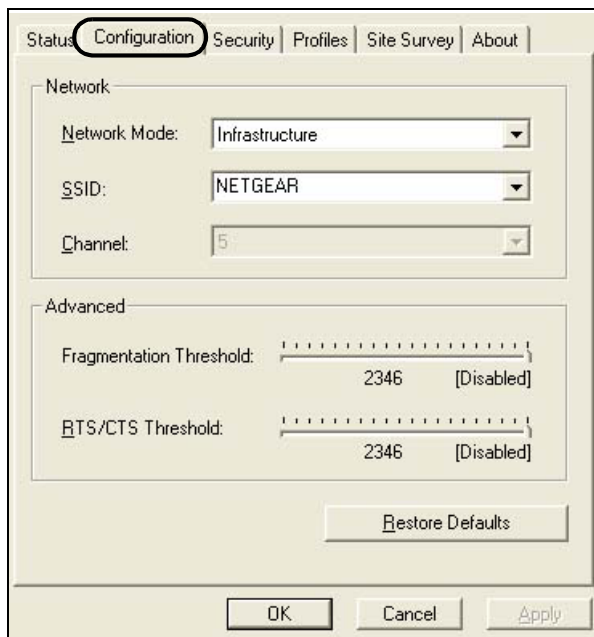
Status | Configuration | Security | Profiles | Site Survey | About

Network

Network Mode: Infrastructure

SSID: NETGEAR

Channel: 5

Advanced

Fragmentation Threshold: 2346 [Disabled]

RTS/CTS Threshold: 2346 [Disabled]

Restore Defaults

OK | Cancel | Apply